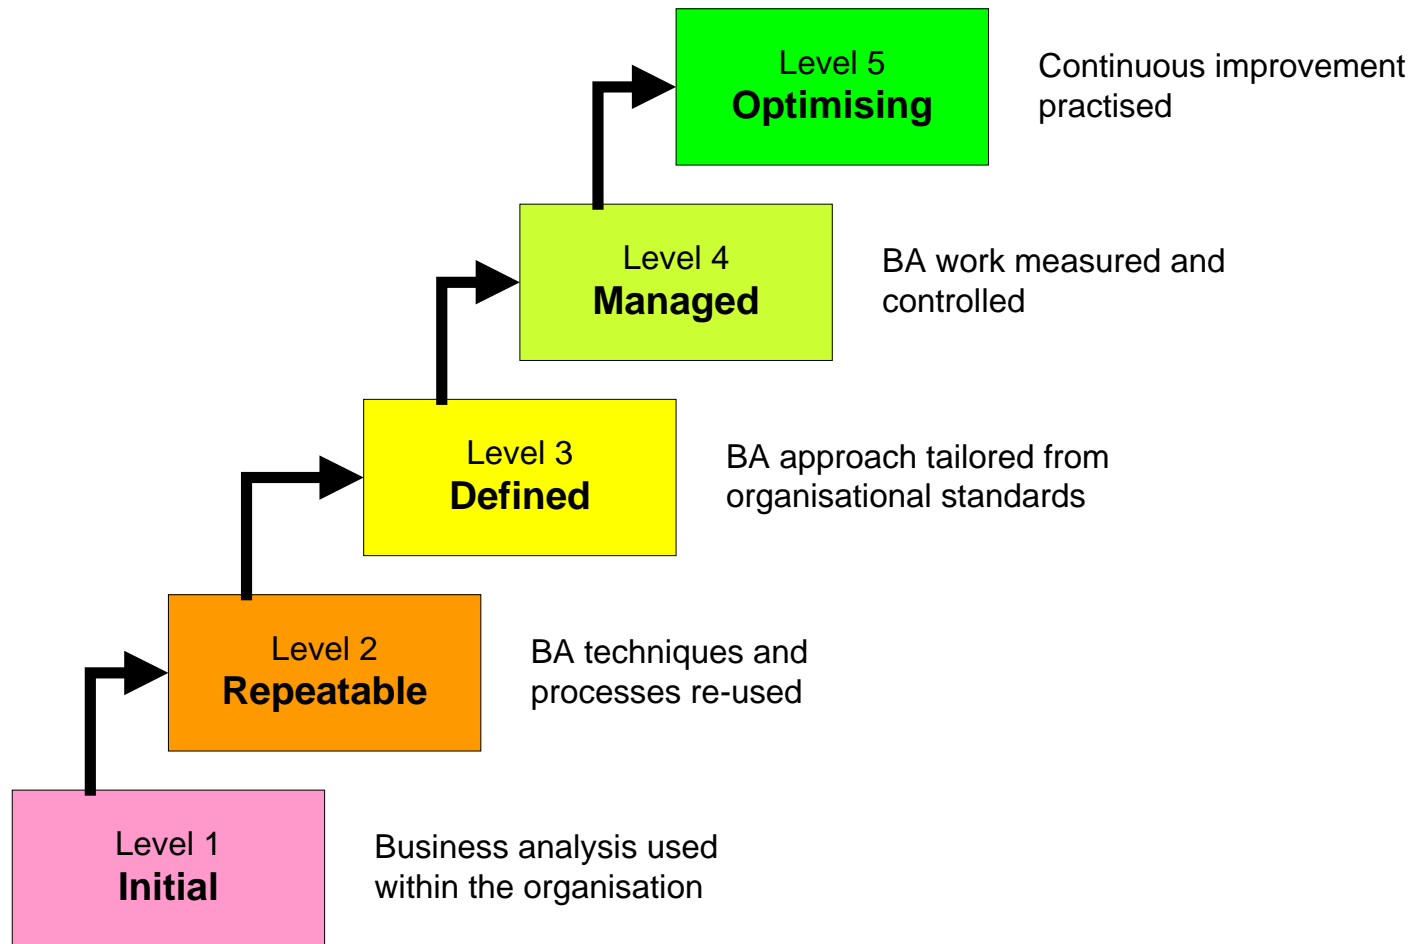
Level 5
**Optimising**

Continuous improvement practised

Level 4
**Managed**

BA work measured and controlled

Level 3
**Defined**

BA approach tailored from organisational standards

Level 2
**Repeatable**

BA techniques and processes re-used

Level 1
**Initial**

Business analysis used within the organisation